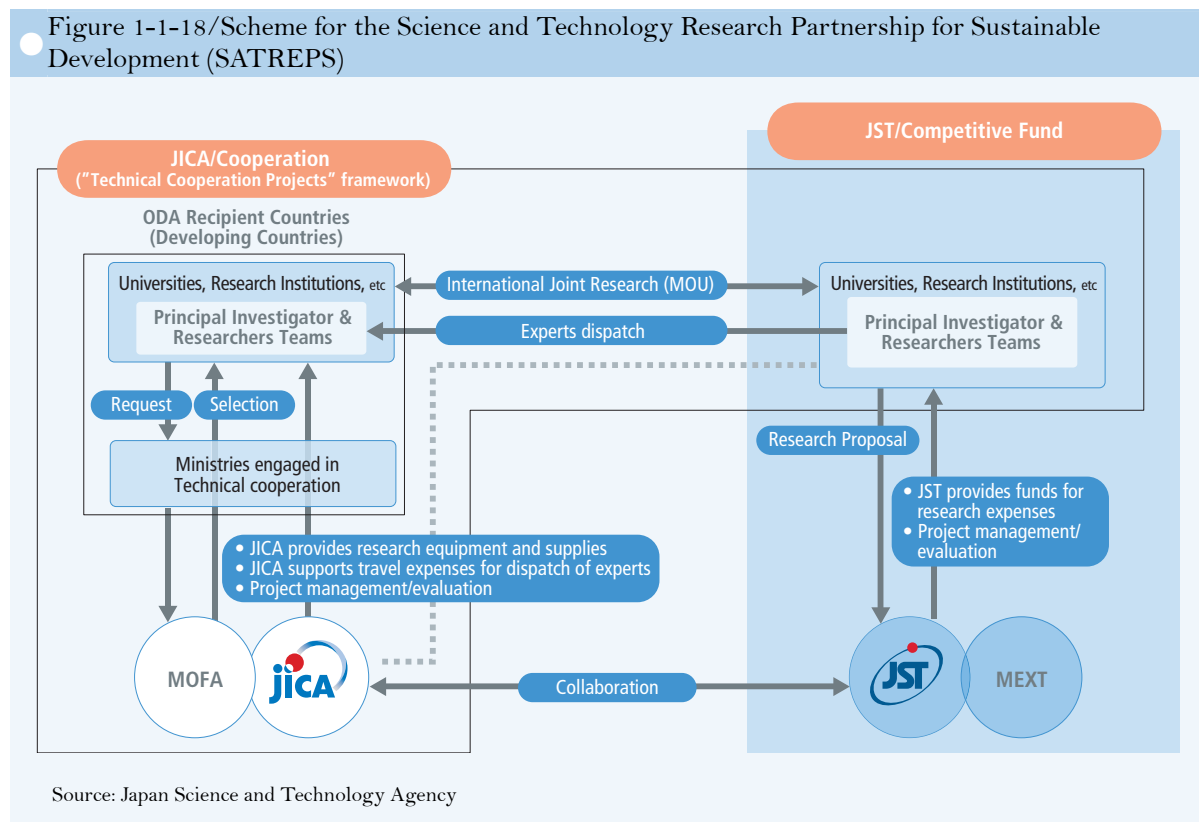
Figure 1-1-18/Scheme for the Science and Technology Research Partnership for Sustainable Development (SATREPS)

JST/Competitive Fund

JICA/Cooperation
("Technical Cooperation Projects" framework)

ODA Recipient Countries
(Developing Countries)

Universities, Research Institutions, etc

Principal Investigator & Researchers Teams

International Joint Research (MOU)

Experts dispatch

Universities, Research Institutions, etc

Principal Investigator & Researchers Teams

Request

Selection

Ministries engaged in Technical cooperation

Research Proposal

• JST provides funds for research expenses
• Project management/evaluation

• JICA provides research equipment and supplies
• JICA supports travel expenses for dispatch of experts
• Project management/evaluation

MOFA

JICA

Collaboration

JST

MEXT

Source: Japan Science and Technology Agency